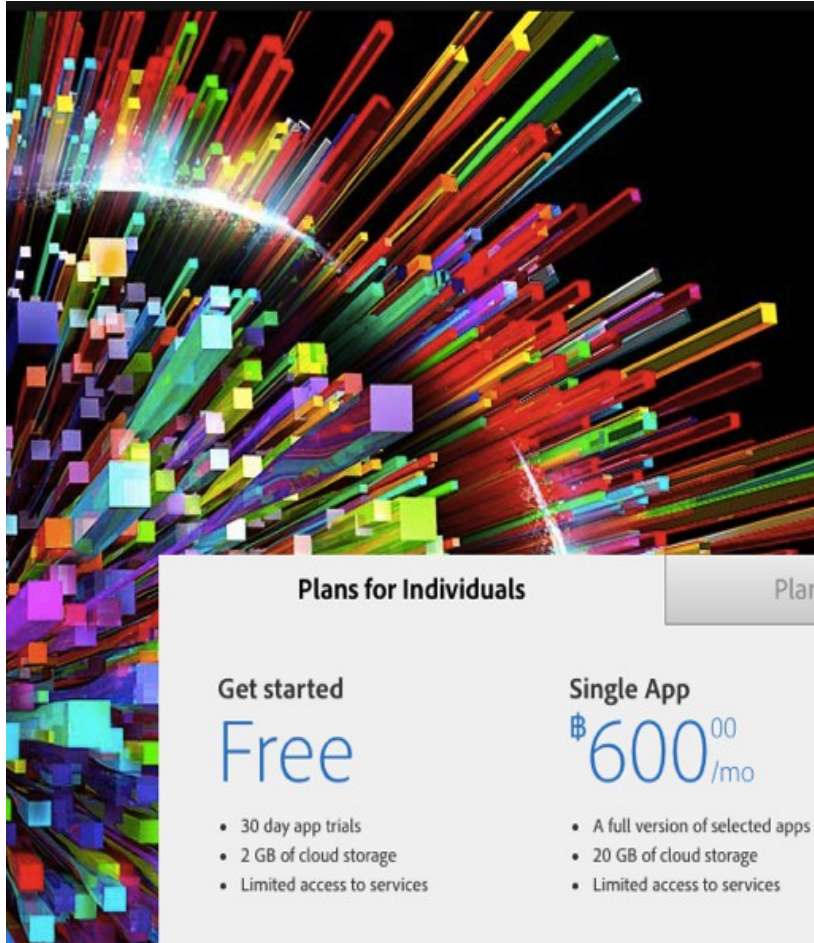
Plans for Individuals

Plar

Get started

Free

- 30 day app trials
- 2 GB of cloud storage
- Limited access to services

Single App

฿600$^{00}$/mo

- A full version of selected apps
- 20 GB of cloud storage
- Limited access to services